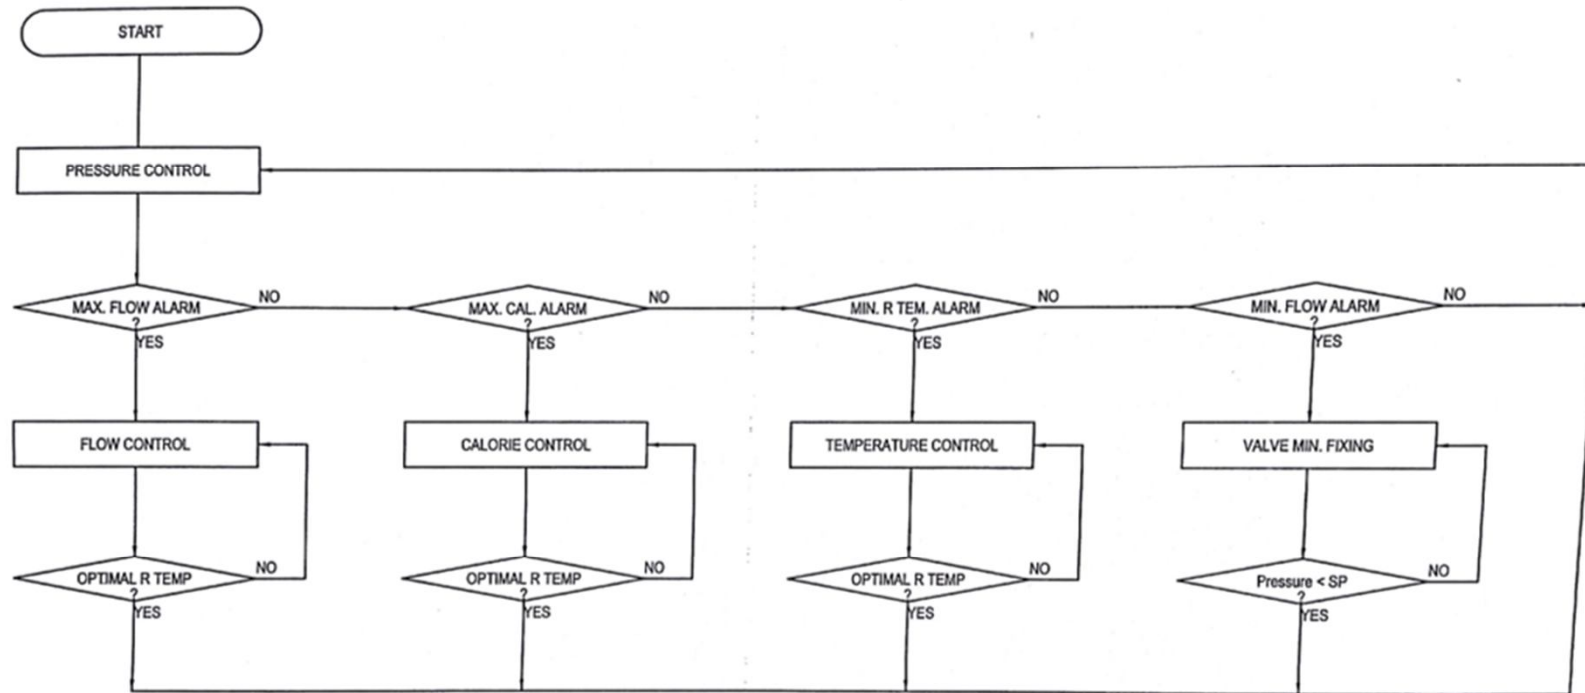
START

PRESSURE CONTROL

MAX. FLOW ALARM ?
NO
YES

FLOW CONTROL

OPTIMAL R TEMP ?
NO
YES

MAX. CAL. ALARM ?
NO
YES

CALORIE CONTROL

OPTIMAL R TEMP ?
NO
YES

MIN. R TEM. ALARM ?
NO
YES

TEMPERATURE CONTROL

OPTIMAL R TEMP ?
NO
YES

MIN. FLOW ALARM ?
NO
YES

VALVE MIN. FIXING

Pressure < SP ?
NO
YES